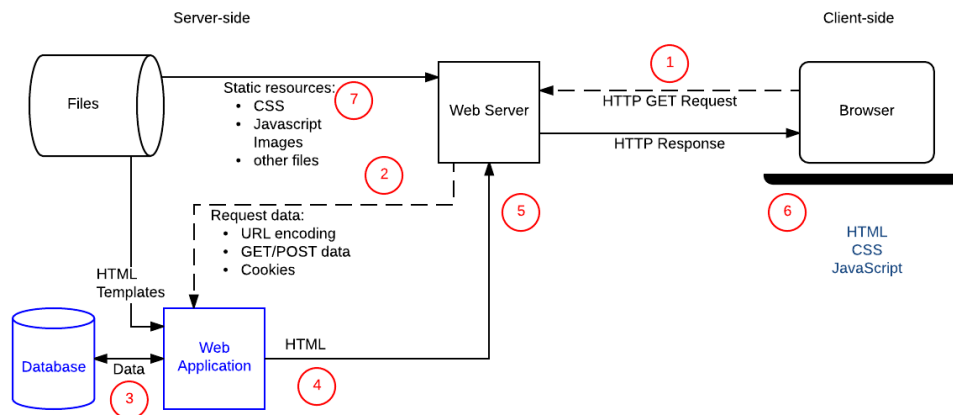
Server-side

Client-side

Files

Static resources:
- CSS
- Javascript
Images
- other files

7

Web Server

1

HTTP GET Request

Browser

HTTP Response

2

5

6

Request data:
- URL encoding
- GET/POST data
- Cookies

HTML
CSS
JavaScript

HTML Templates

Database

Data

Web Application

HTML

3

4